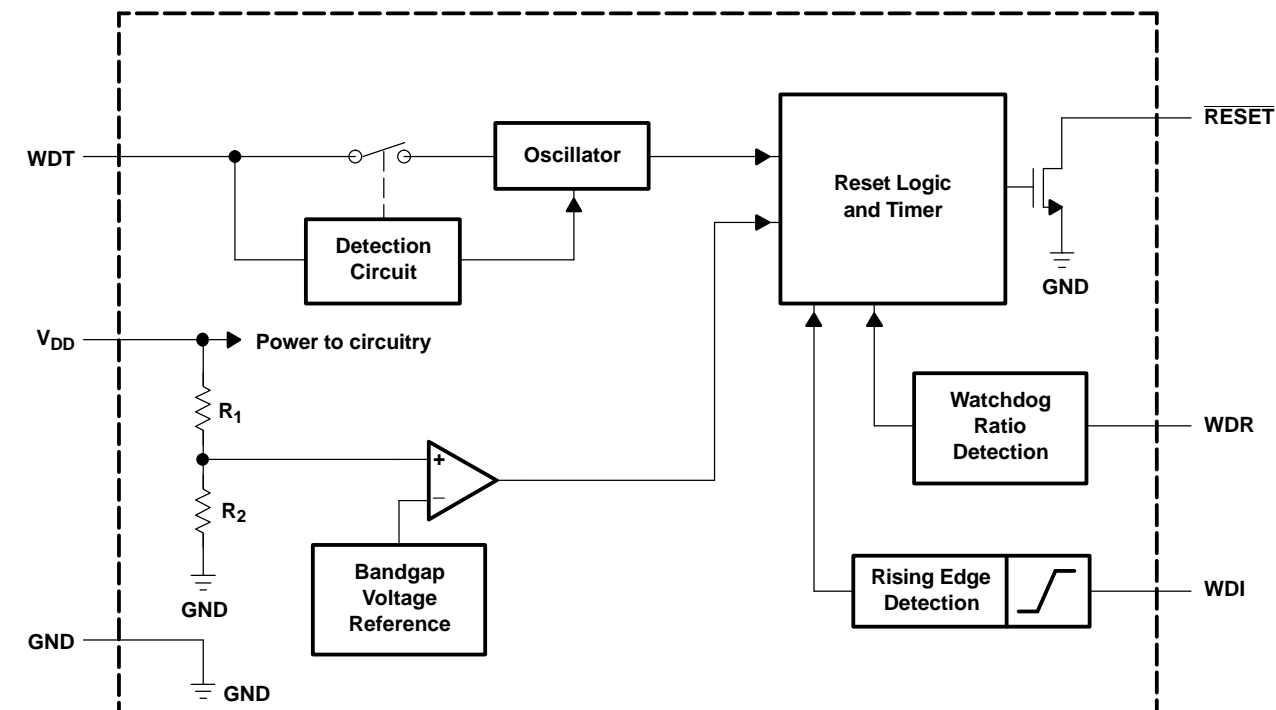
WDT

Oscillator

Detection Circuit

Reset Logic and Timer

$\overline{RESET}$

GND

$V_{DD}$

Power to circuitry

$R_1$

$R_2$

GND

+

−

Bandgap Voltage Reference

Watchdog Ratio Detection

WDR

Rising Edge Detection

WDI

GND

GND